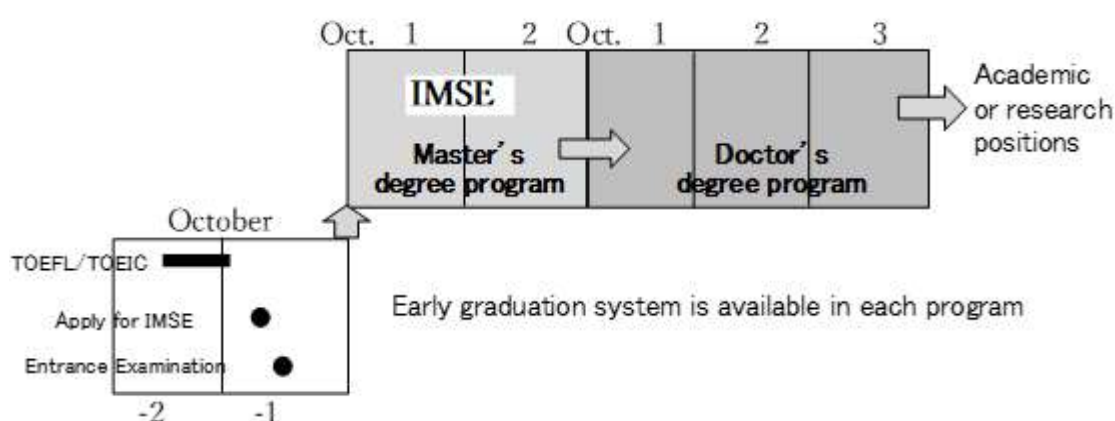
Oct. 1 2 Oct. 1 2 3

IMSE

Master's degree program

Doctor's degree program

Academic or research positions

October

TOEFL/TOEIC

Apply for IMSE

Entrance Examination

-2 -1

Early graduation system is available in each program